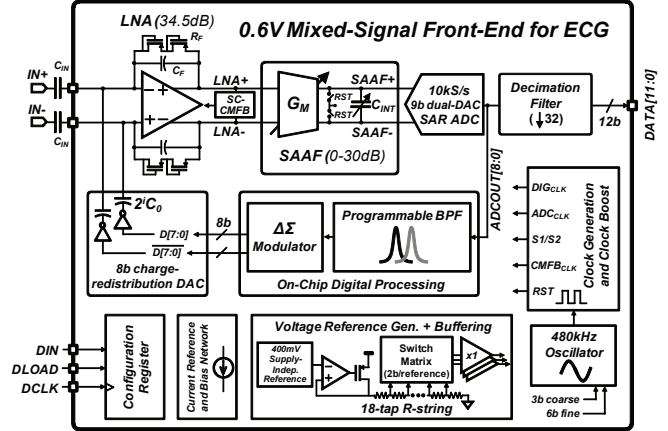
0.6V Mixed-Signal Front-End for ECG

LNA (34.5dB)

$R_F$

$C_F$

$C_{IN}$

IN+

IN-

$C_{IN}$

LNA+

LNA-

SC-CMFB

$G_M$

RST

RST

$C_{INT}$

SAAF+

SAAF-

SAAF (0-30dB)

10kS/s 9b dual-DAC SAR ADC

Decimation Filter (↓32)

12b

DATA[11:0]

ADCOUT[8:0]

$2^iC_0$

8b

D[7:0]

$\overline{D}$[7:0]

8b charge-redistribution DAC

ΔΣ Modulator

Programmable BPF

On-Chip Digital Processing

$DIG_{CLK}$

$ADC_{CLK}$

S1/S2

$CMFB_{CLK}$

RST

Clock Generation and Clock Boost

DIN

DLOAD

DCLK

Configuration Register

Current Reference and Bias Network

Voltage Reference Gen. + Buffering

400mV Supply-Indep. Reference

Switch Matrix (2b/reference)

x1

18-tap R-string

480kHz Oscillator

3b coarse

6b fine